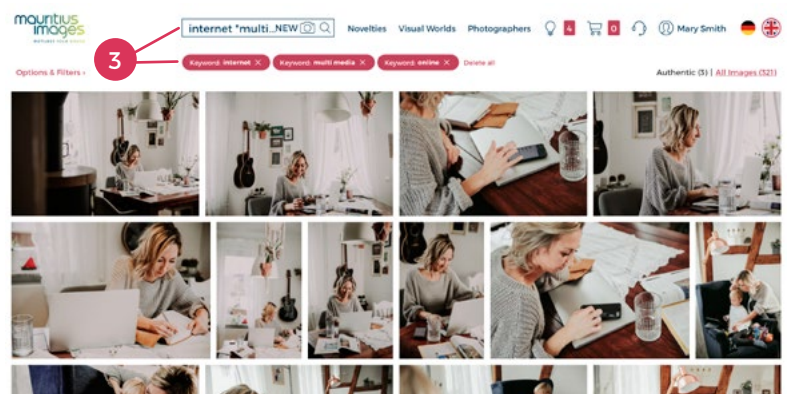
mauritius images

internet "multi...NEW

Novelties Visual Worlds Photographers 4 0 Mary Smith

3

Options & Filters ›

Keyword: internet × Keyword: multi media × Keyword: online × Delete all

Authentic (3) | All Images (321)